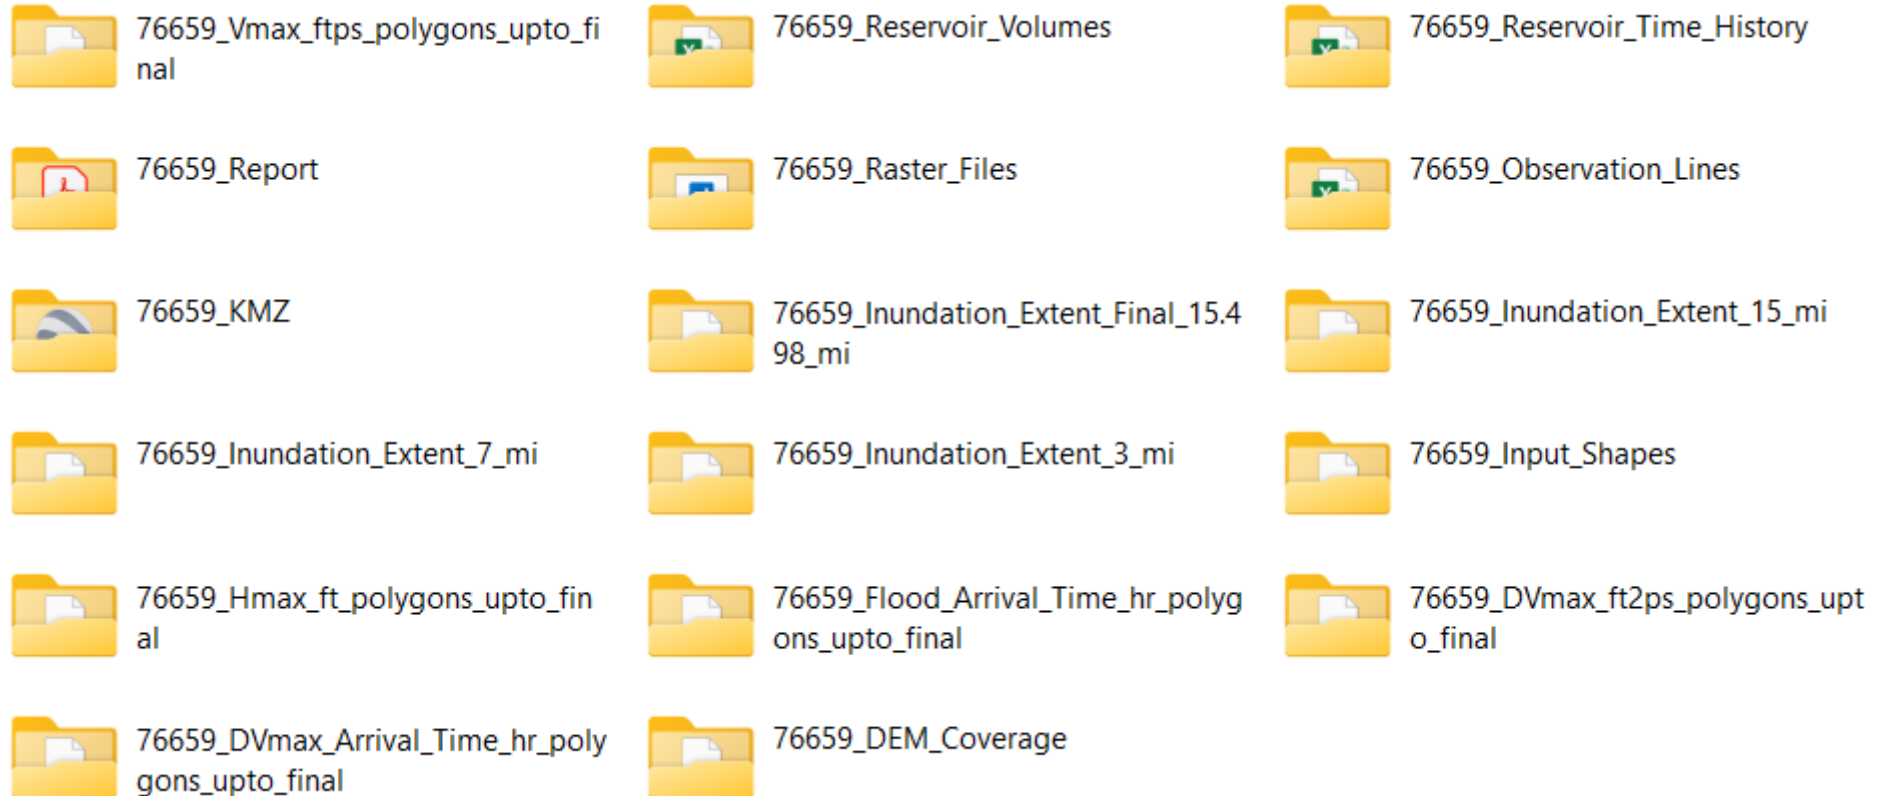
76659_Vmax_ftps_polygons_upto_final

76659_Reservoir_Volumes

76659_Reservoir_Time_History

76659_Report

76659_Raster_Files

76659_Observation_Lines

76659_KMZ

76659_Inundation_Extent_Final_15.498_mi

76659_Inundation_Extent_15_mi

76659_Inundation_Extent_7_mi

76659_Inundation_Extent_3_mi

76659_Input_Shapes

76659_Hmax_ft_polygons_upto_final

76659_Flood_Arrival_Time_hr_polygons_upto_final

76659_DVmax_ft2ps_polygons_upto_final

76659_DVmax_Arrival_Time_hr_polygons_upto_final

76659_DEM_Coverage